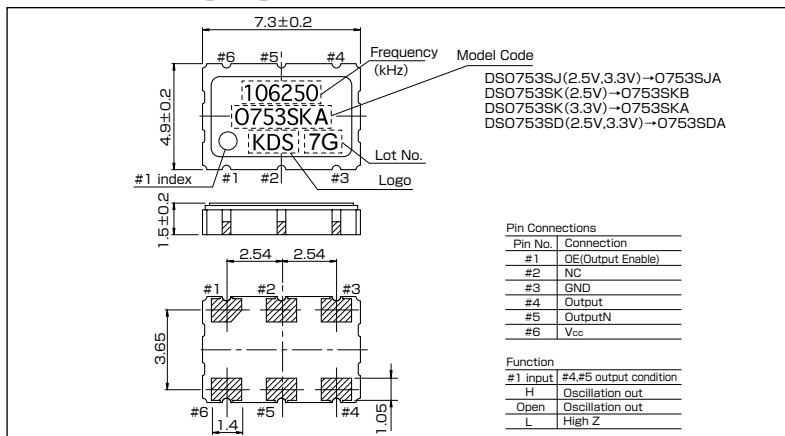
7.3±0.2

#6 #5 #4

Frequency (kHz)

Model Code

DSO753SJ(2.5V,3.3V)→O753SJA
DSO753SK(2.5V)→O753SKB
DSO753SK(3.3V)→O753SKA
DSO753SD(2.5V,3.3V)→O753SDA

4.9±0.2

106250

O753SKA

KDS 7G

Lot No.

#1 index #1 #2 #3

Logo

1.5±0.2

2.54 2.54

#1 #2 #3

3.65

#6 #5 #4

1.4

1.05

Pin Connections

| Pin No. | Connection |
|---|---|
| #1 | OE(Output Enable) |
| #2 | NC |
| #3 | GND |
| #4 | Output |
| #5 | OutputN |
| #6 | Vcc |

Function

| #1 input | #4,#5 output condition |
|---|---|
| H | Oscillation out |
| Open | Oscillation out |
| L | High Z |